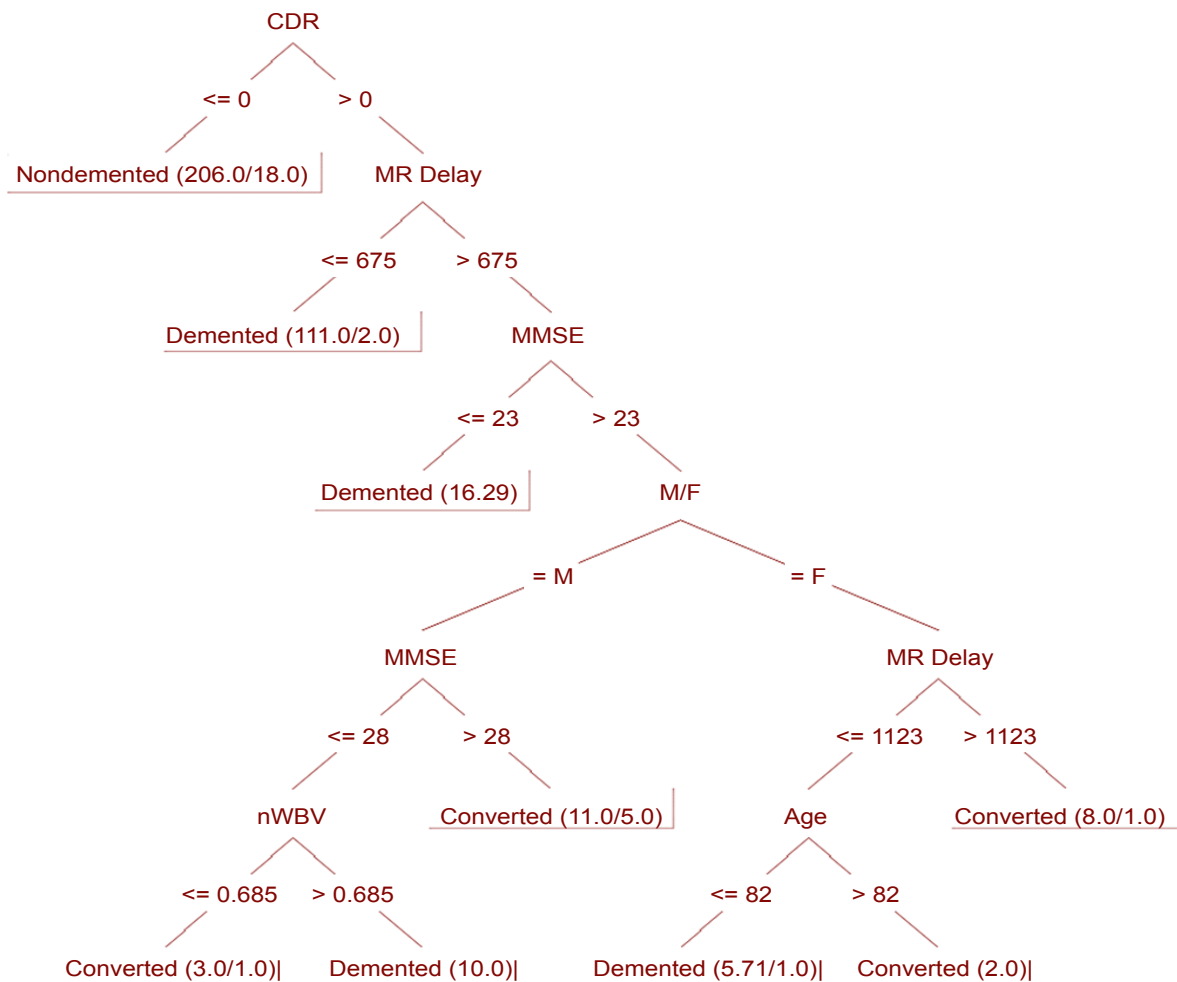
CDR

<= 0
> 0

Nondemented (206.0/18.0)
MR Delay

<= 675
> 675

Demented (111.0/2.0)
MMSE

<= 23
> 23

Demented (16.29)
M/F

= M
= F

MMSE
MR Delay

<= 28
> 28
<= 1123
> 1123

nWBV
Converted (11.0/5.0)
Age
Converted (8.0/1.0)

<= 0.685
> 0.685
<= 82
> 82

Converted (3.0/1.0)|
Demented (10.0)|
Demented (5.71/1.0)|
Converted (2.0)|